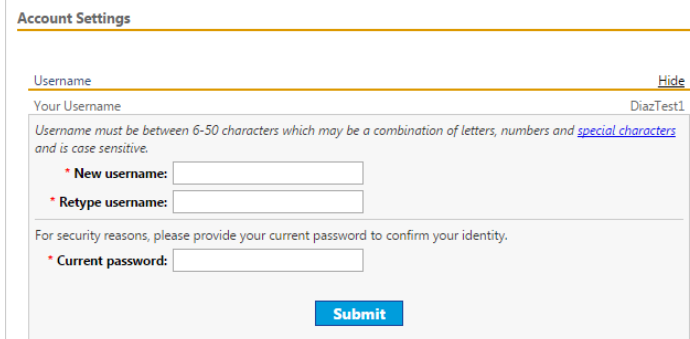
Account Settings

Username

Hide

Your Username

DiazTest1

Username must be between 6-50 characters which may be a combination of letters, numbers and special characters and is case sensitive.

* New username:

* Retype username:

For security reasons, please provide your current password to confirm your identity.

* Current password:

Submit